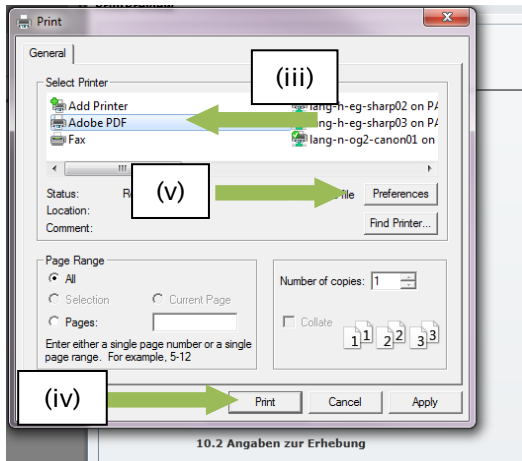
Print

General

Select Printer

Add Printer

Adobe PDF

Fax

lang-n-eg-sharp02 on PA

lang-n-eg-sharp03 on PA

lang-n-og2-canon01 on

(iii)

Status: R

Location:

Comment:

(v)

File

Preferences

Find Printer...

Page Range

All

Selection

Current Page

Pages:

Enter either a single page number or a single page range. For example, 5-12

Number of copies: 1

Collate

1 1 2 2 3 3

(iv)

Print

Cancel

Apply

10.2 Angaben zur Erhebung